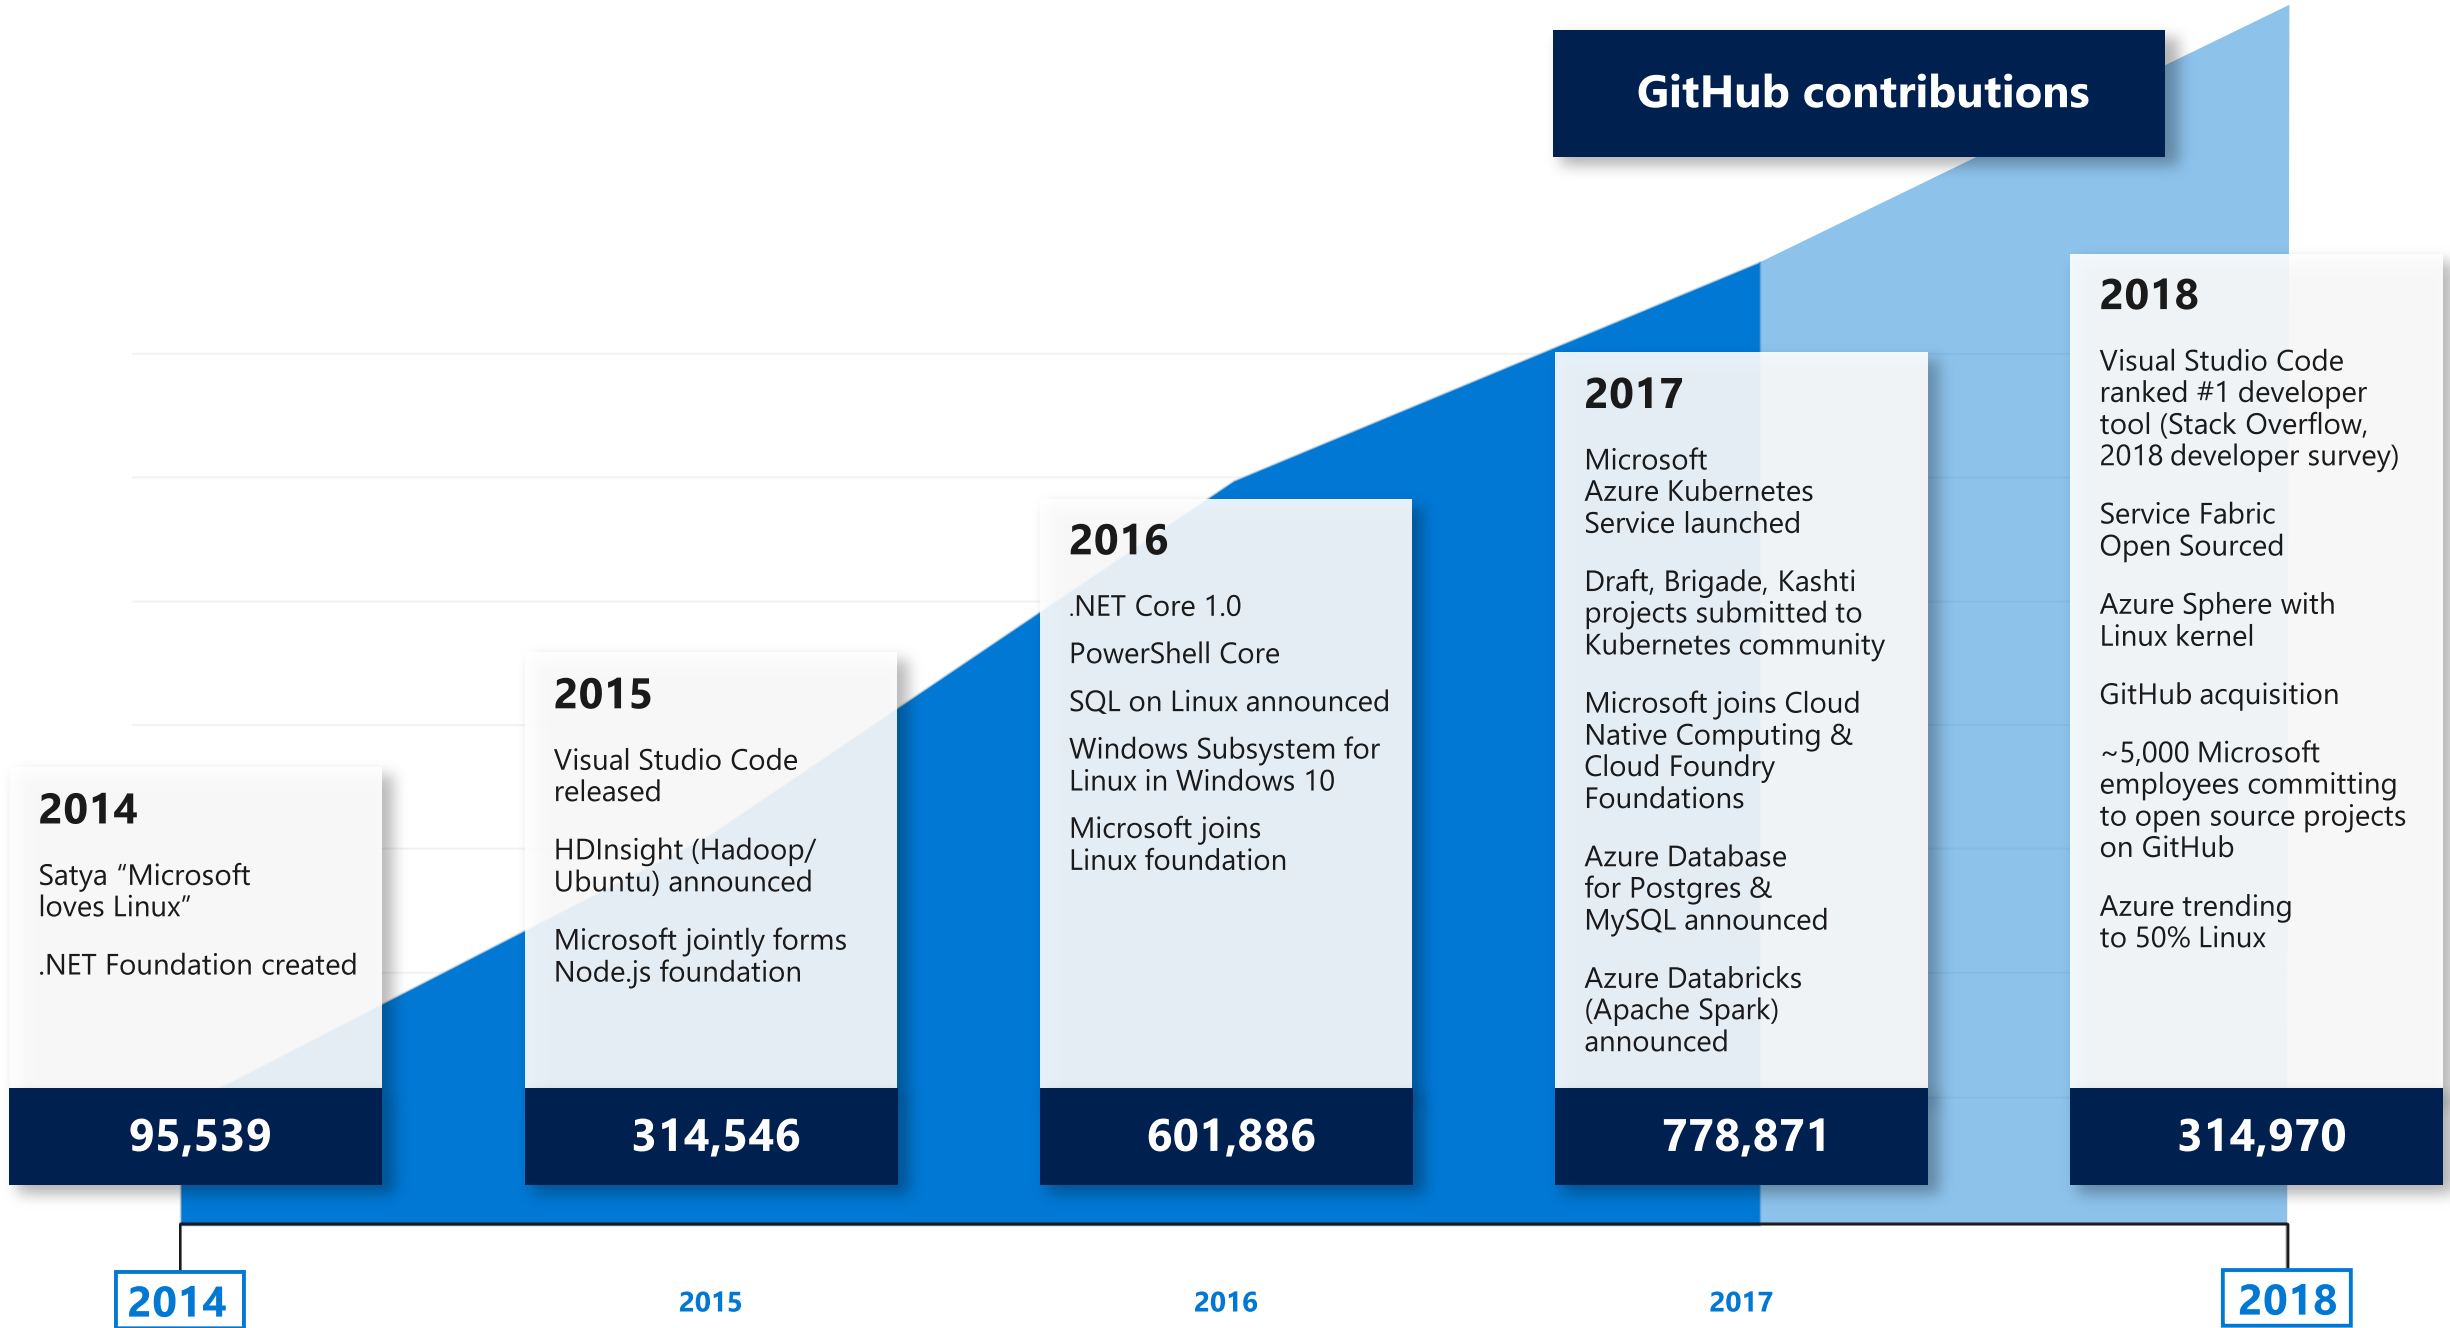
GitHub contributions

2014

Satya “Microsoft loves Linux”

.NET Foundation created

95,539

2015

Visual Studio Code released

HDInsight (Hadoop/ Ubuntu) announced

Microsoft jointly forms Node.js foundation

314,546

2016

.NET Core 1.0

PowerShell Core

SQL on Linux announced

Windows Subsystem for Linux in Windows 10

Microsoft joins Linux foundation

601,886

2017

Microsoft Azure Kubernetes Service launched

Draft, Brigade, Kashti projects submitted to Kubernetes community

Microsoft joins Cloud Native Computing & Cloud Foundry Foundations

Azure Database for Postgres & MySQL announced

Azure Databricks (Apache Spark) announced

778,871

2018

Visual Studio Code ranked #1 developer tool (Stack Overflow, 2018 developer survey)

Service Fabric Open Sourced

Azure Sphere with Linux kernel

GitHub acquisition

~5,000 Microsoft employees committing to open source projects on GitHub

Azure trending to 50% Linux

314,970

2014

2015

2016

2017

2018